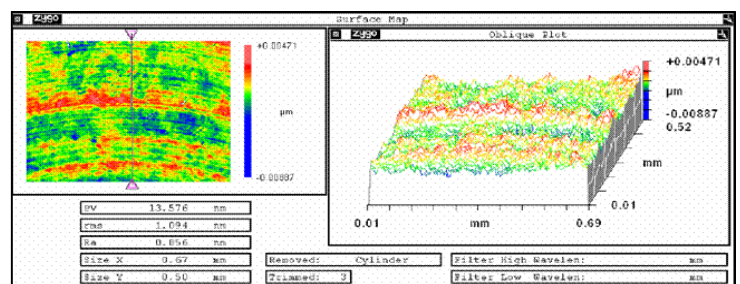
zygo
Surface Map

+0.00471
µm
-0.00887

zygo
Oblique Plot

+0.00471
µm
-0.00887
0.52
mm
0.01
0.01
mm
0.69

| PV | 13.576 | nm |
|---|---|---|
| rms | 1.094 | nm |
| Ra | 0.856 | nm |
| Size X | 0.67 | mm |
| Size Y | 0.50 | mm |

Removed: Cylinder
Trimmed: 3

Filter High Wavelen: mm
Filter Low Wavelen: mm